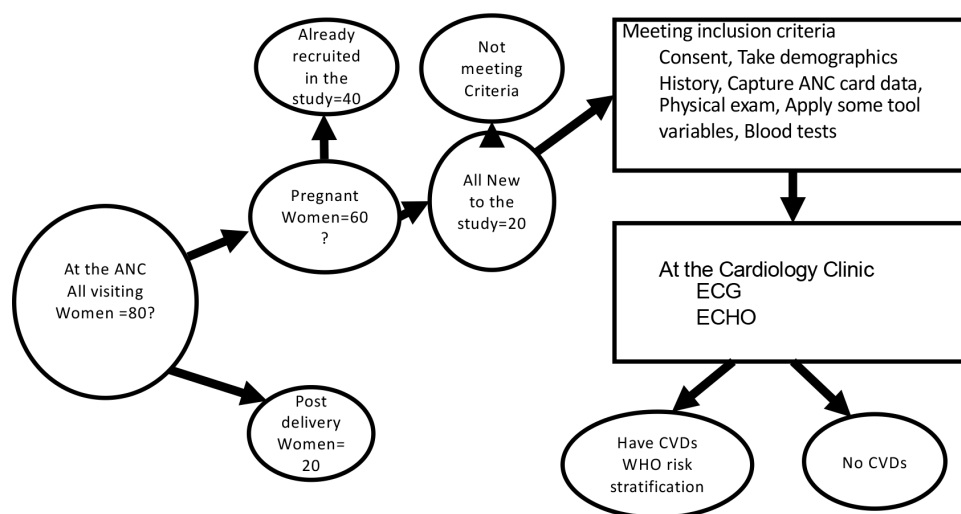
At the ANC All visiting Women =80?

Pregnant Women=60 ?

Already recruited in the study=40

All New to the study=20

Not meeting Criteria

Meeting inclusion criteria
Consent, Take demographics
History, Capture ANC card data, Physical exam, Apply some tool variables, Blood tests

At the Cardiology Clinic
ECG
ECHO

Have CVDs WHO risk stratification

No CVDs

Post delivery Women= 20